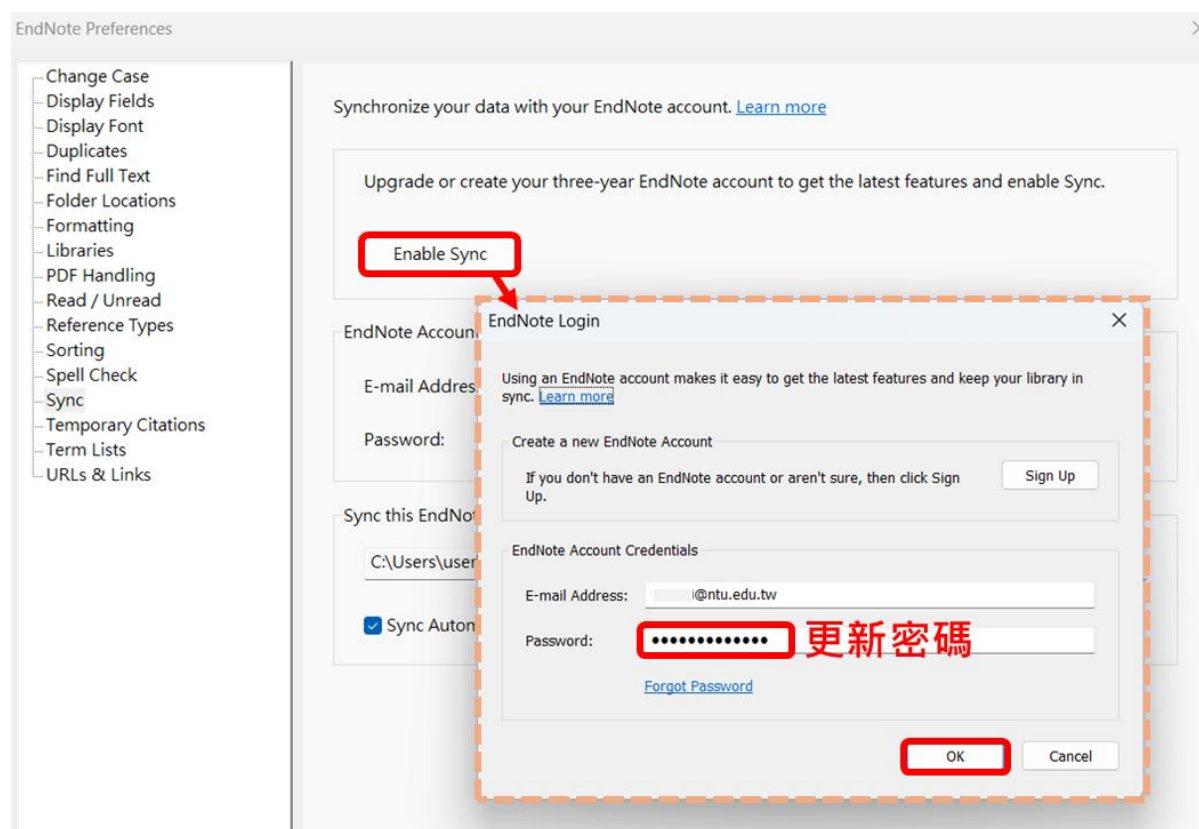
EndNote Preferences

Change Case
Display Fields
Display Font
Duplicates
Find Full Text
Folder Locations
Formatting
Libraries
PDF Handling
Read / Unread
Reference Types
Sorting
Spell Check
Sync
Temporary Citations
Term Lists
URLs & Links

Synchronize your data with your EndNote account. Learn more

Upgrade or create your three-year EndNote account to get the latest features and enable Sync.

Enable Sync

EndNote Accoun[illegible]

E-mail Addres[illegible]

Password:

Sync this EndNo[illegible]

C:\Users\user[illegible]

Sync Auton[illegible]

EndNote Login

Using an EndNote account makes it easy to get the latest features and keep your library in sync. Learn more

Create a new EndNote Account

If you don't have an EndNote account or aren't sure, then click Sign Up.

Sign Up

EndNote Account Credentials

E-mail Address: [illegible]@ntu.edu.tw

Password: ••••••••••••• 更新密碼

Forgot Password

OK

Cancel